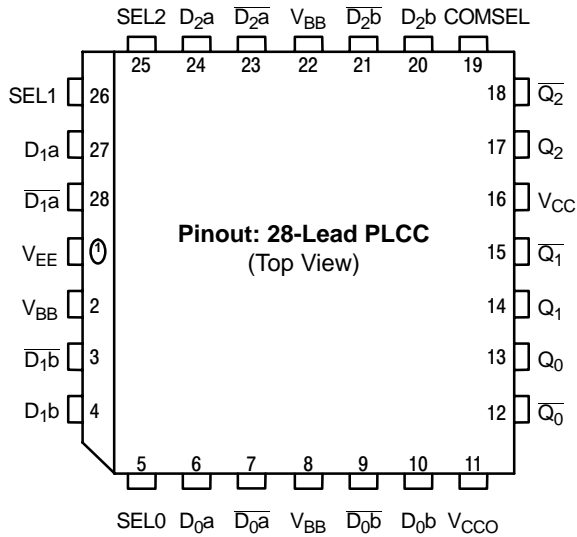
SEL2 $D_2a$ $\overline{D_2a}$ $V_{BB}$ $\overline{D_2b}$ $D_2b$ COMSEL

25 24 23 22 21 20 19

SEL1 26

$D_1a$ 27

$\overline{D_1a}$ 28

$V_{EE}$ 1

$V_{BB}$ 2

$\overline{D_1b}$ 3

$D_1b$ 4

18 $\overline{Q_2}$

17 $Q_2$

16 $V_{CC}$

15 $\overline{Q_1}$

14 $Q_1$

13 $Q_0$

12 $\overline{Q_0}$

**Pinout: 28-Lead PLCC**
(Top View)

5 6 7 8 9 10 11

SEL0 $D_0a$ $\overline{D_0a}$ $V_{BB}$ $\overline{D_0b}$ $D_0b$ $V_{CCO}$